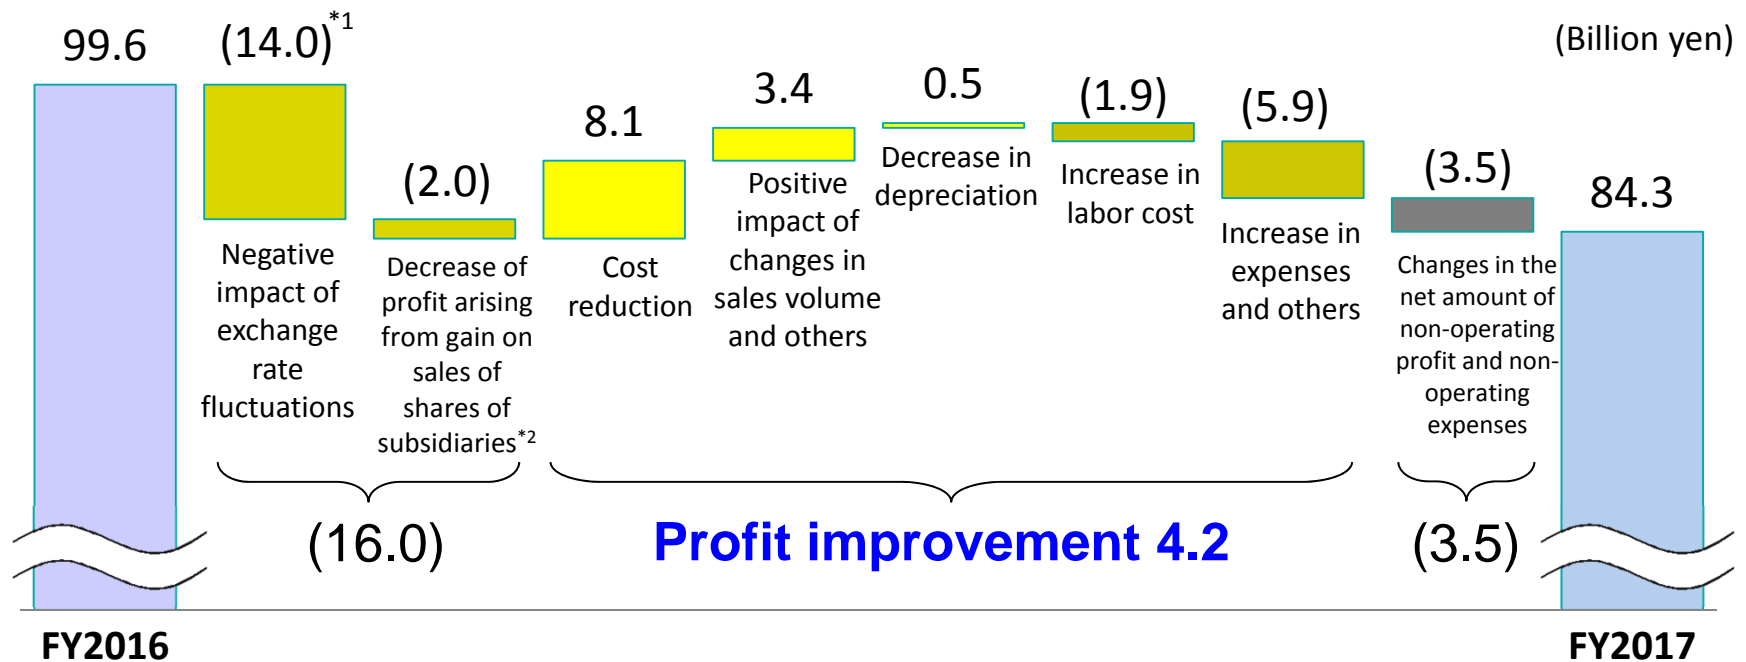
(Billion yen)

99.6

(14.0)$^{*1}$
Negative impact of exchange rate fluctuations

(2.0)
Decrease of profit arising from gain on sales of shares of subsidiaries$^{*2}$

8.1
Cost reduction

3.4
Positive impact of changes in sales volume and others

0.5
Decrease in depreciation

(1.9)
Increase in labor cost

(5.9)
Increase in expenses and others

(3.5)
Changes in the net amount of non-operating profit and non-operating expenses

84.3

(16.0)

Profit improvement 4.2

(3.5)

FY2016

FY2017